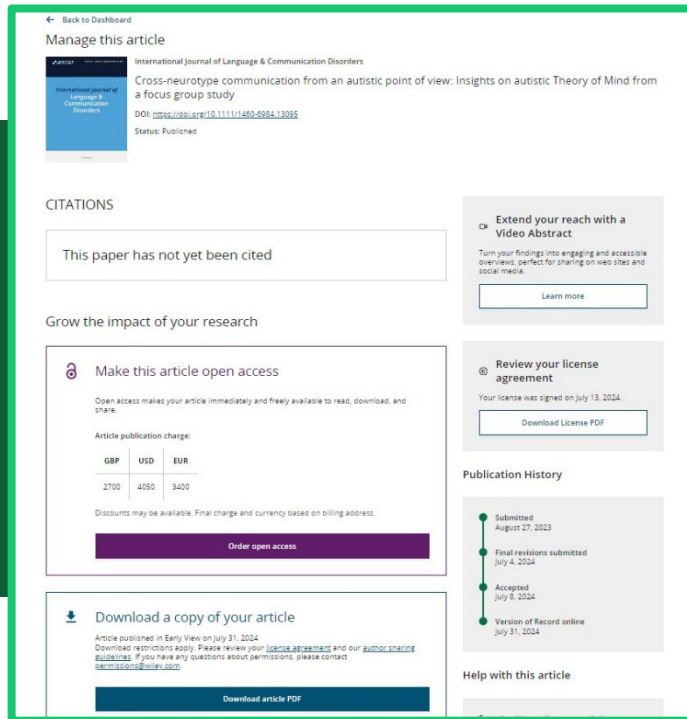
← Back to Dashboard

Manage this article

International Journal of Language & Communication Disorders

Cross-neurotype communication from an autistic point of view: Insights on autistic Theory of Mind from a focus group study

DOI: https://doi.org/10.1111/1460-6984.13095

Status: Published

International Journal of Language & Communication Disorders

CITATIONS

This paper has not yet been cited

Grow the impact of your research

Make this article open access

Open access makes your article immediately and freely available to read, download, and share.

Article publication charge:

| GBP | USD | EUR |
|---|---|---|
| 2700 | 4050 | 3400 |

Discounts may be available. Final charge and currency based on billing address.

Order open access

Download a copy of your article

Article published in Early View on July 31, 2024
Download restrictions apply. Please review your license agreement and our author sharing guidelines. If you have any questions about permissions, please contact permissions@wiley.com.

Download article PDF

Extend your reach with a Video Abstract

Turn your findings into engaging and accessible overviews, perfect for sharing on web sites and social media.

Learn more

Review your license agreement

Your license was signed on July 13, 2024.

Download License PDF

Publication History

Submitted
August 27, 2023

Final revisions submitted
July 4, 2024

Accepted
July 8, 2024

Version of Record online
July 31, 2024

Help with this article